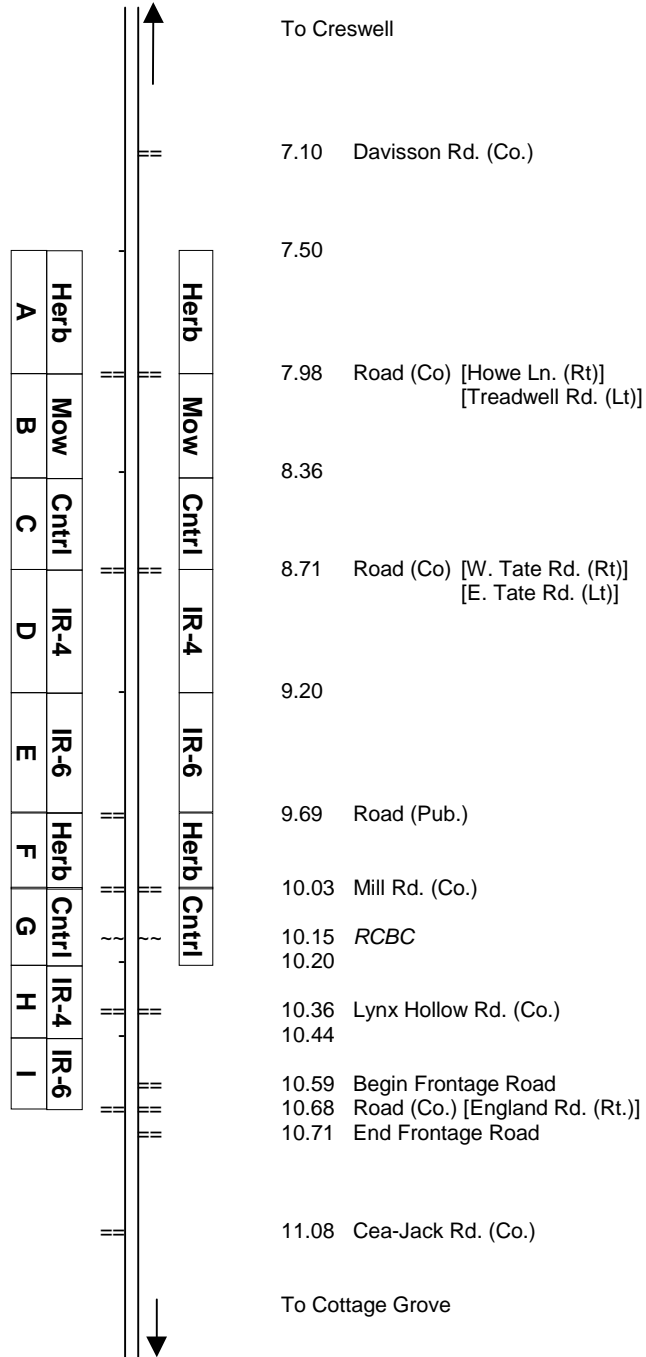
To Creswell

7.10 Davisson Rd. (Co.)

7.50

A Herb Herb

7.98 Road (Co) [Howe Ln. (Rt)] [Treadwell Rd. (Lt)]

B Mow Mow

8.36

C Cntrl Cntrl

8.71 Road (Co) [W. Tate Rd. (Rt)] [E. Tate Rd. (Lt)]

D IR-4 IR-4

9.20

E IR-6 IR-6

9.69 Road (Pub.)

F Herb Herb

10.03 Mill Rd. (Co.)

G Cntrl Cntrl

10.15 *RCBC*
10.20

H IR-4

10.36 Lynx Hollow Rd. (Co.)
10.44

I IR-6

10.59 Begin Frontage Road
10.68 Road (Co.) [England Rd. (Rt.)]
10.71 End Frontage Road

11.08 Cea-Jack Rd. (Co.)

To Cottage Grove